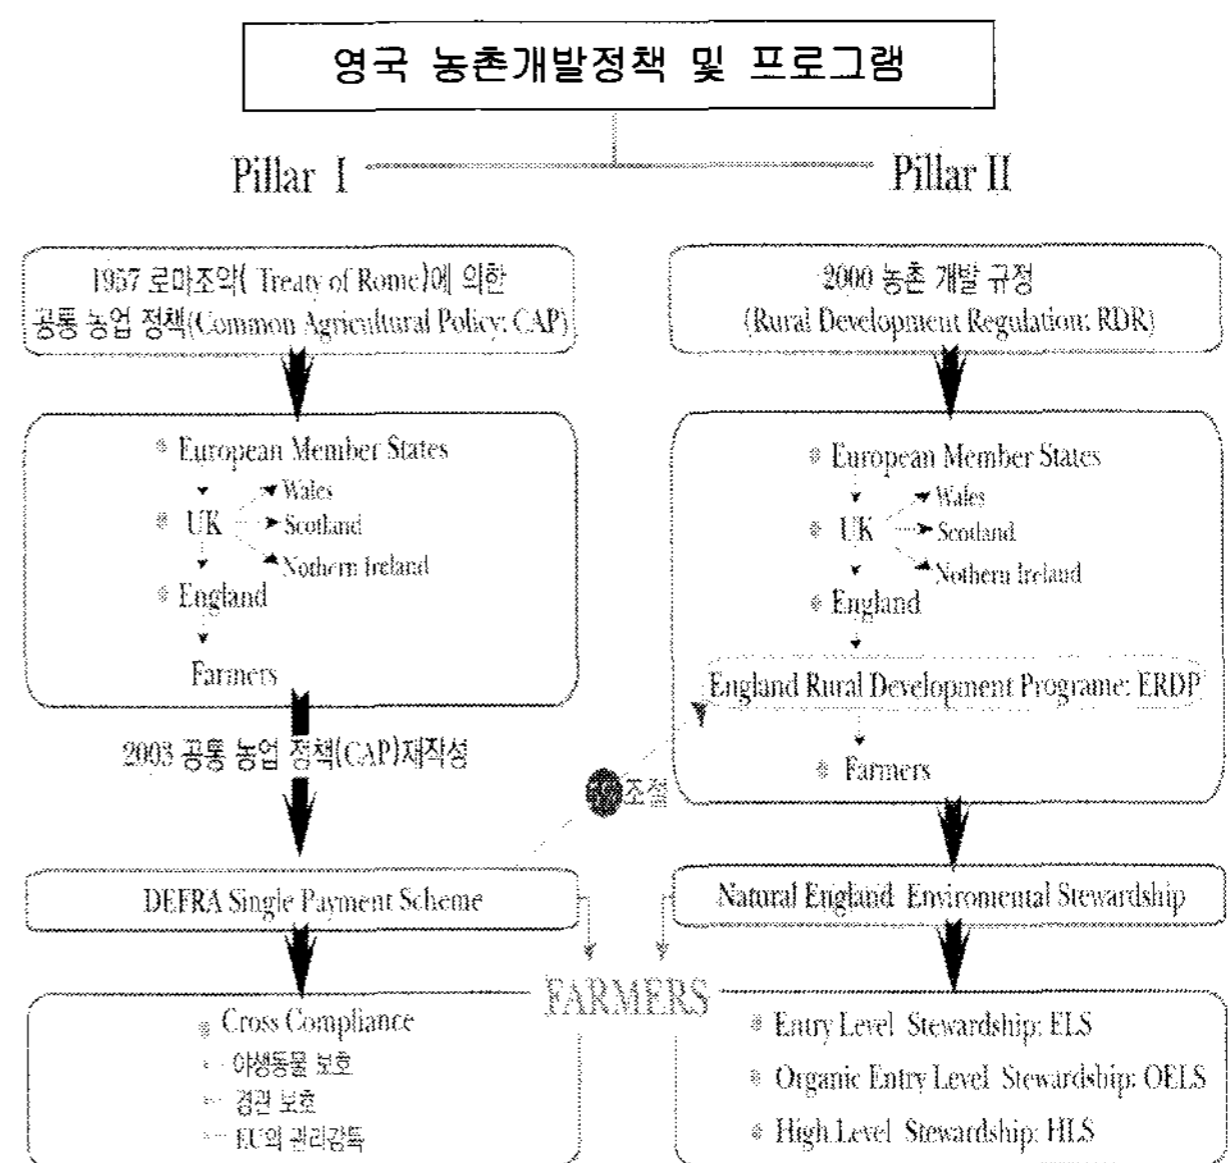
영국 농촌개발정책 및 프로그램

Pillar I

Pillar II

1957 로마조약( Treaty of Rome)에 의한 공통 농업 정책(Common Agricultural Policy: CAP)

• European Member States
• UK
Wales
Scotland
Nothern Ireland
• England
Farmers

2003 공통 농업 정책(CAP)재작성

DEFRA Single Payment Scheme

• Cross Compliance
- 야생동물 보호
- 경관 보호
- EU의 권리감독

2000 농촌 개발 규정 (Rural Development Regulation: RDR)

• European Member States
• UK
Wales
Scotland
Nothern Ireland
• England
England Rural Development Programe: ERDP
• Farmers

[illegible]조절

Natural England Environmental Stewardship

FARMERS

• Entry Level Stewardship: ELS
• Organic Entry Level Stewardship: OELS
• High Level Stewardship: HLS